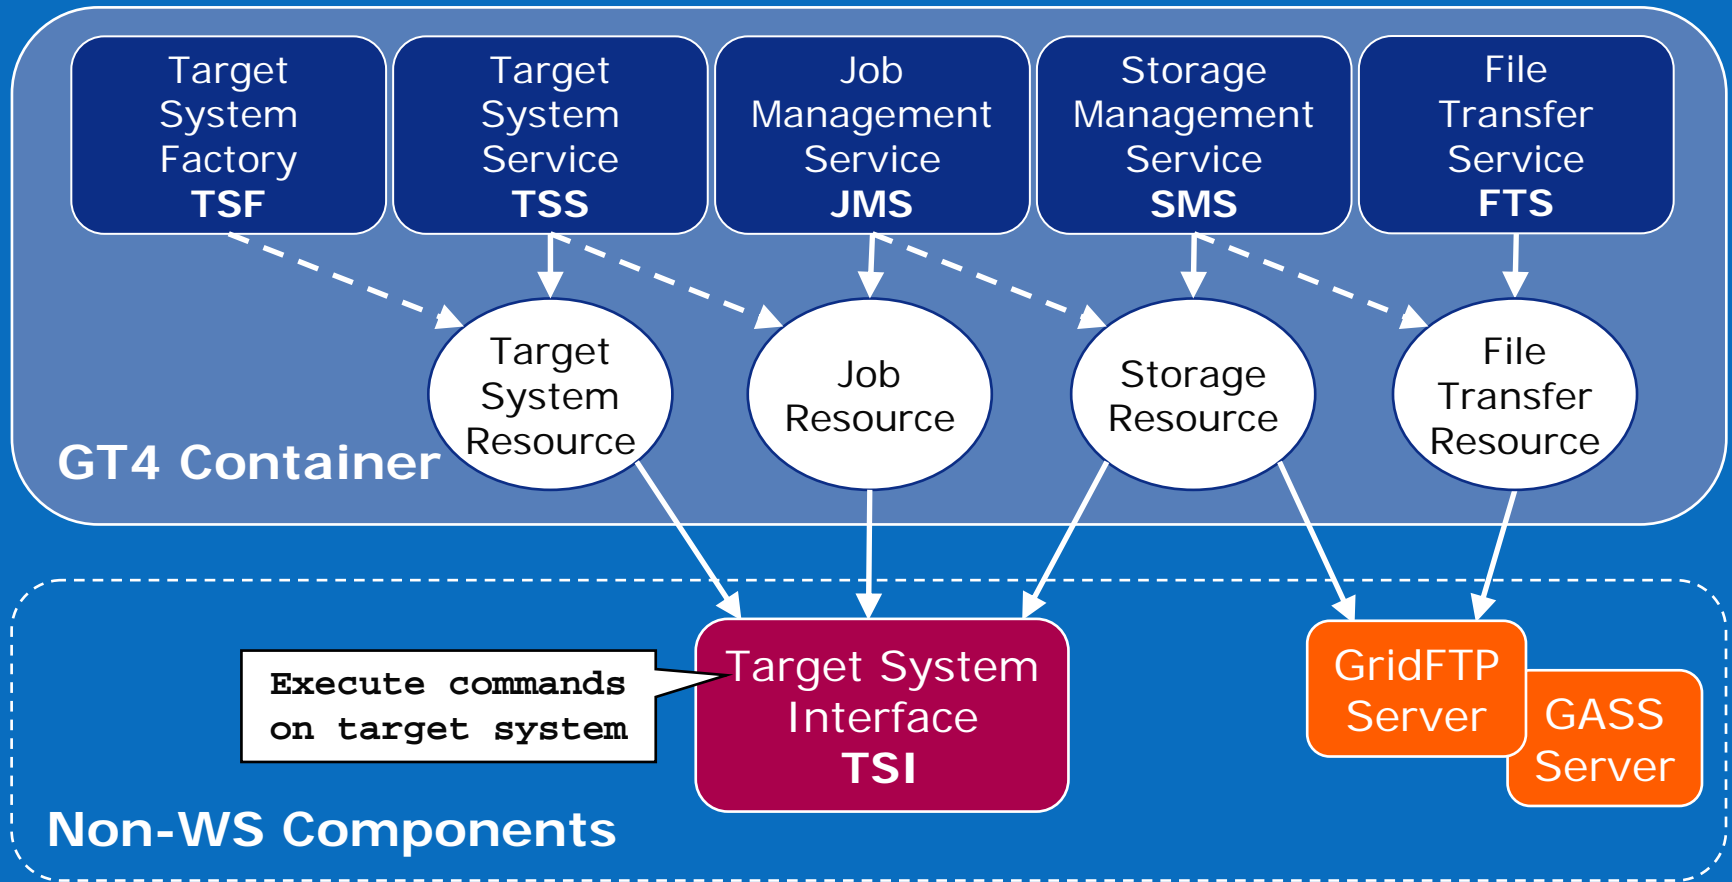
Target System Factory
TSF

Target System Service
TSS

Job Management Service
JMS

Storage Management Service
SMS

File Transfer Service
FTS

Target System Resource

Job Resource

Storage Resource

File Transfer Resource

GT4 Container

Execute commands on target system

Target System Interface
TSI

GridFTP Server

GASS Server

Non-WS Components